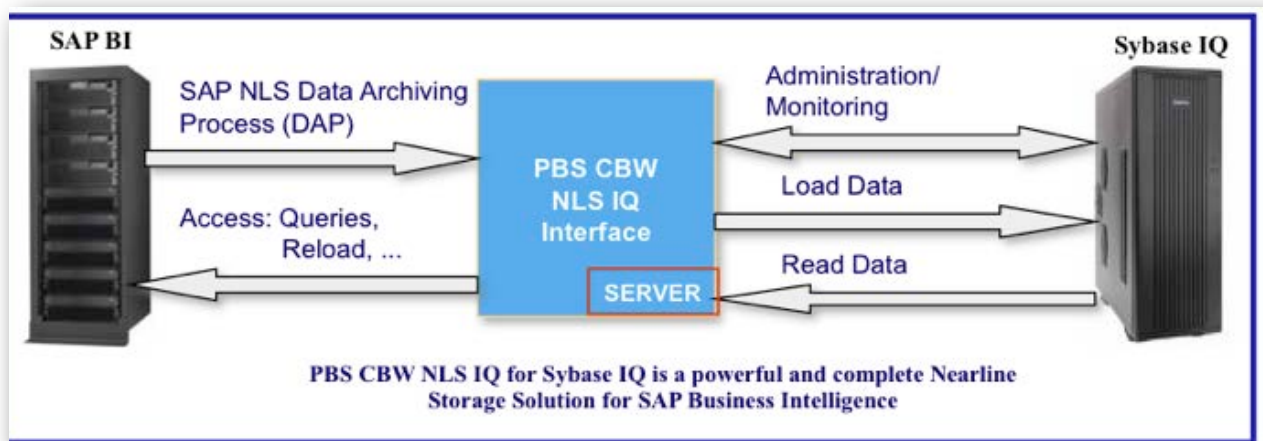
SAP BI

SAP NLS Data Archiving Process (DAP)

Access: Queries, Reload, ...

PBS CBW NLS IQ Interface

SERVER

Administration/ Monitoring

Load Data

Read Data

Sybase IQ

PBS CBW NLS IQ for Sybase IQ is a powerful and complete Nearline Storage Solution for SAP Business Intelligence